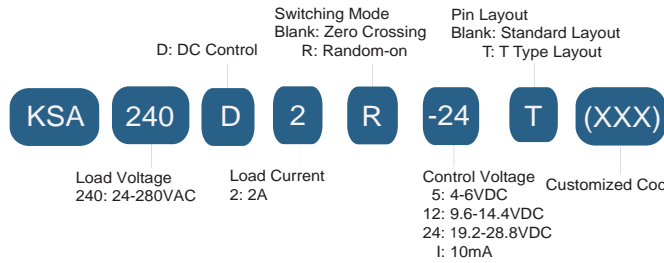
Switching Mode
Blank: Zero Crossing
R: Random-on

Pin Layout
Blank: Standard Layout
T: T Type Layout

D: DC Control

KSA 240 D 2 R -24 T (XXX)

Load Voltage
240: 24-280VAC

Load Current
2: 2A

Control Voltage
5: 4-6VDC
12: 9.6-14.4VDC
24: 19.2-28.8VDC
I: 10mA

Customized Coo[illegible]